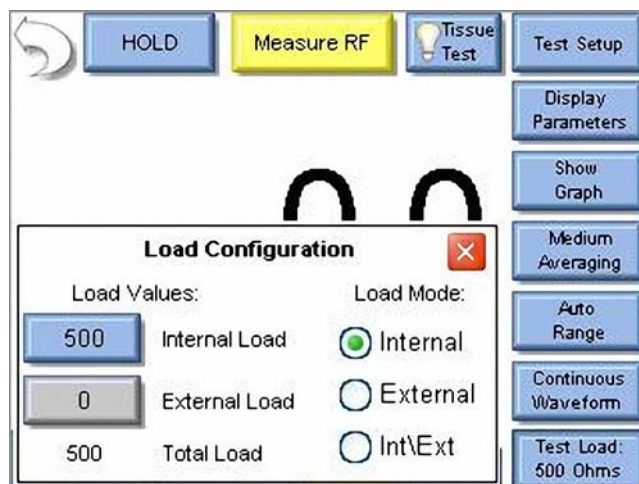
HOLD

Measure RF

Tissue Test

Test Setup

Display Parameters

Show Graph

Medium Averaging

Auto Range

Continuous Waveform

Test Load: 500 Ohms

Load Configuration

Load Values:

Load Mode:

500 Internal Load

Internal

0 External Load

External

500 Total Load

Int\Ext